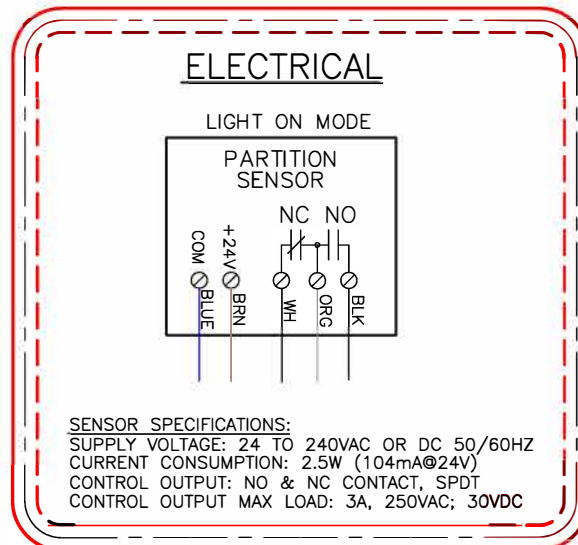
ELECTRICAL

LIGHT ON MODE

PARTITION SENSOR

NC NO

COM +24V

BLUE BRN WH ORG BLK

SENSOR SPECIFICATIONS:
SUPPLY VOLTAGE: 24 TO 240VAC OR DC 50/60HZ
CURRENT CONSUMPTION: 2.5W (104mA@24V)
CONTROL OUTPUT: NO & NC CONTACT, SPDT
CONTROL OUTPUT MAX LOAD: 3A, 250VAC; 30VDC